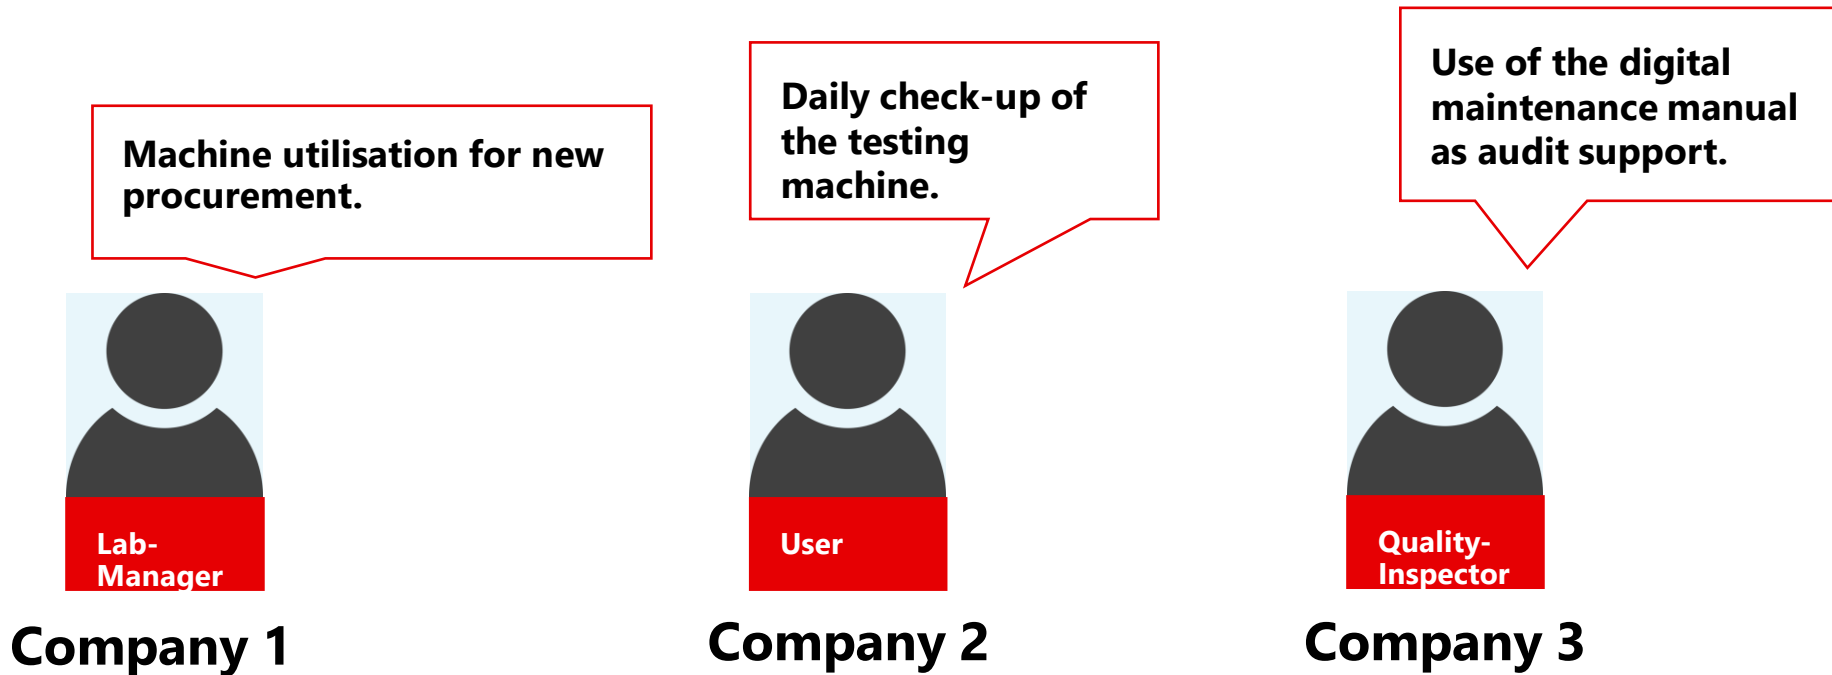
Machine utilisation for new procurement.

Lab-Manager

Company 1

Daily check-up of the testing machine.

User

Company 2

Use of the digital maintenance manual as audit support.

Quality-Inspector

Company 3